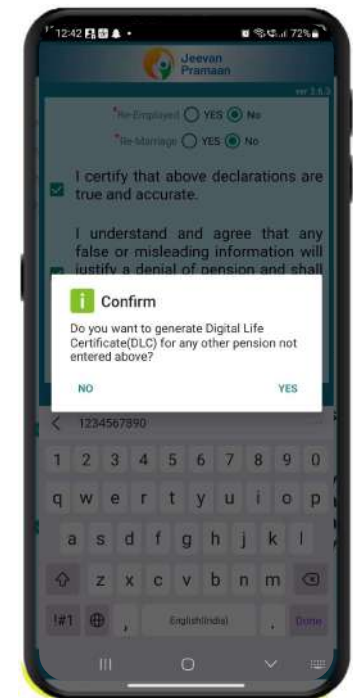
12:42 72%

Jeevan Pramaan

ver 3.6.3

*Re-Employed YES No

*Re-Marriage YES No

I certify that above declarations are true and accurate.

I understand and agree that any false or misleading information will justify a denial of pension and shall

Confirm

Do you want to generate Digital Life Certificate(DLC) for any other pension not entered above?

NO

YES

1234567890

1 2 3 4 5 6 7 8 9 0

q w e r t y u i o p

a s d f g h j k l

z x c v b n m

!#1 , English(India) . Done